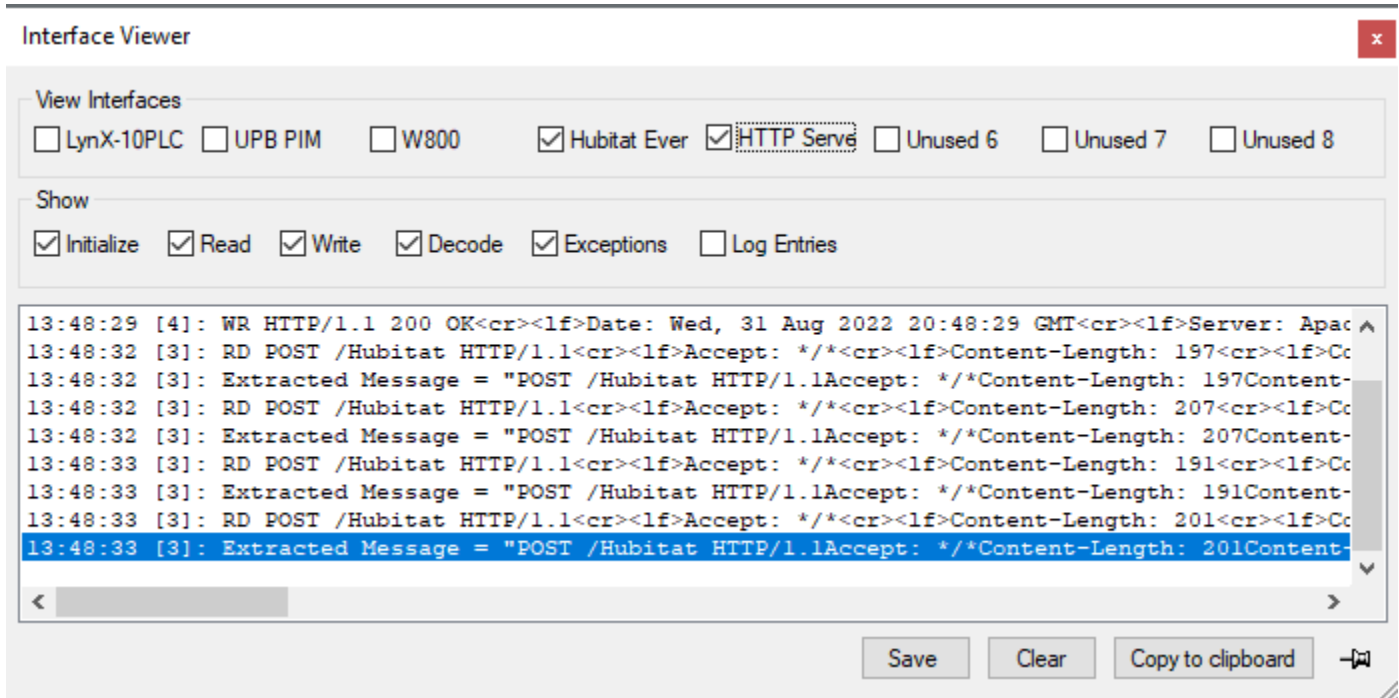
Interface Viewer

x

View Interfaces

LynX-10PLC UPB PIM W800 Hubitat Ever HTTP Serve Unused 6 Unused 7 Unused 8

Show

Initialize Read Write Decode Exceptions Log Entries

13:48:29 [4]: WR HTTP/1.1 200 OK<cr><lf>Date: Wed, 31 Aug 2022 20:48:29 GMT<cr><lf>Server: Apac
13:48:32 [3]: RD POST /Hubitat HTTP/1.1<cr><lf>Accept: */*<cr><lf>Content-Length: 197<cr><lf>Co
13:48:32 [3]: Extracted Message = "POST /Hubitat HTTP/1.1Accept: */*Content-Length: 197Content-
13:48:32 [3]: RD POST /Hubitat HTTP/1.1<cr><lf>Accept: */*<cr><lf>Content-Length: 207<cr><lf>Co
13:48:32 [3]: Extracted Message = "POST /Hubitat HTTP/1.1Accept: */*Content-Length: 207Content-
13:48:33 [3]: RD POST /Hubitat HTTP/1.1<cr><lf>Accept: */*<cr><lf>Content-Length: 191<cr><lf>Co
13:48:33 [3]: Extracted Message = "POST /Hubitat HTTP/1.1Accept: */*Content-Length: 191Content-
13:48:33 [3]: RD POST /Hubitat HTTP/1.1<cr><lf>Accept: */*<cr><lf>Content-Length: 201<cr><lf>Co
13:48:33 [3]: Extracted Message = "POST /Hubitat HTTP/1.1Accept: */*Content-Length: 201Content-

Save Clear Copy to clipboard